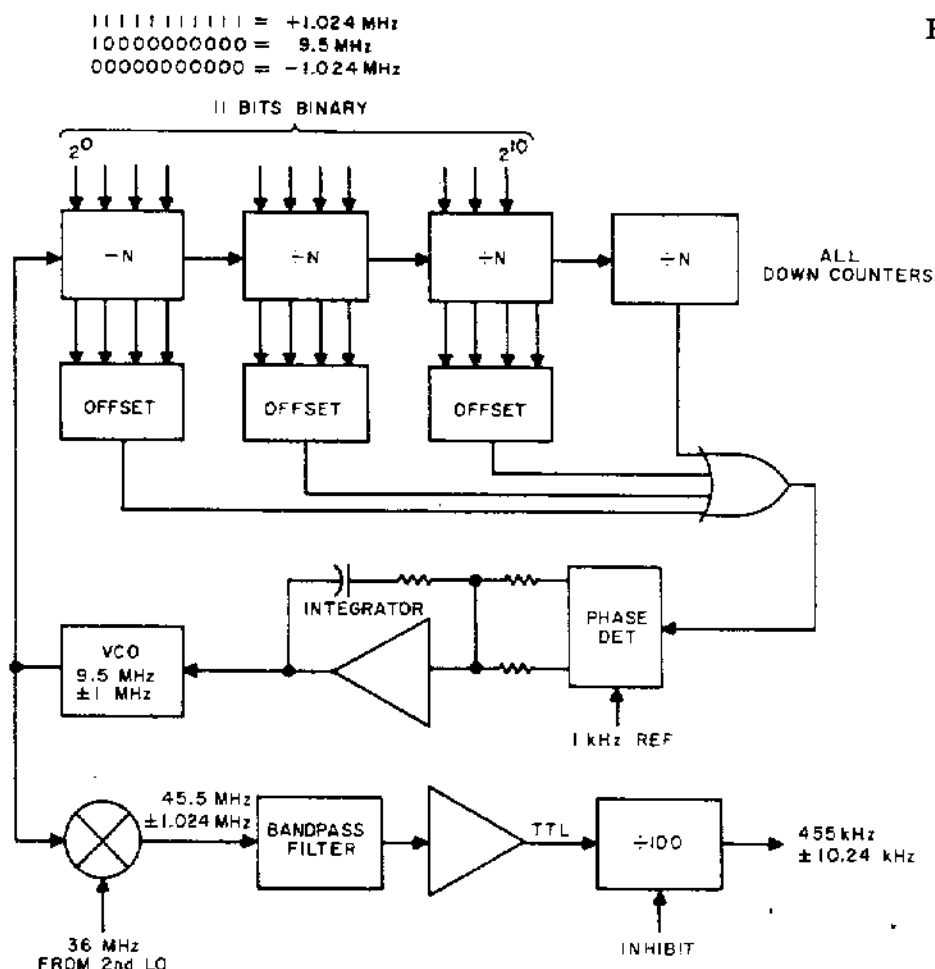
11111111111 = +1.024 MHz
10000000000 = 9.5 MHz
00000000000 = −1.024 MHz

F

11 BITS BINARY

$2^0$

$2^{10}$

÷N

÷N

÷N

÷N

ALL DOWN COUNTERS

OFFSET

OFFSET

OFFSET

INTEGRATOR

PHASE DET

VCO 9.5 MHz ±1 MHz

1 kHz REF

45.5 MHz ±1.024 MHz

BANDPASS FILTER

TTL

÷100

455 kHz ± 10.24 kHz

36 MHz FROM 2nd LO

INHIBIT